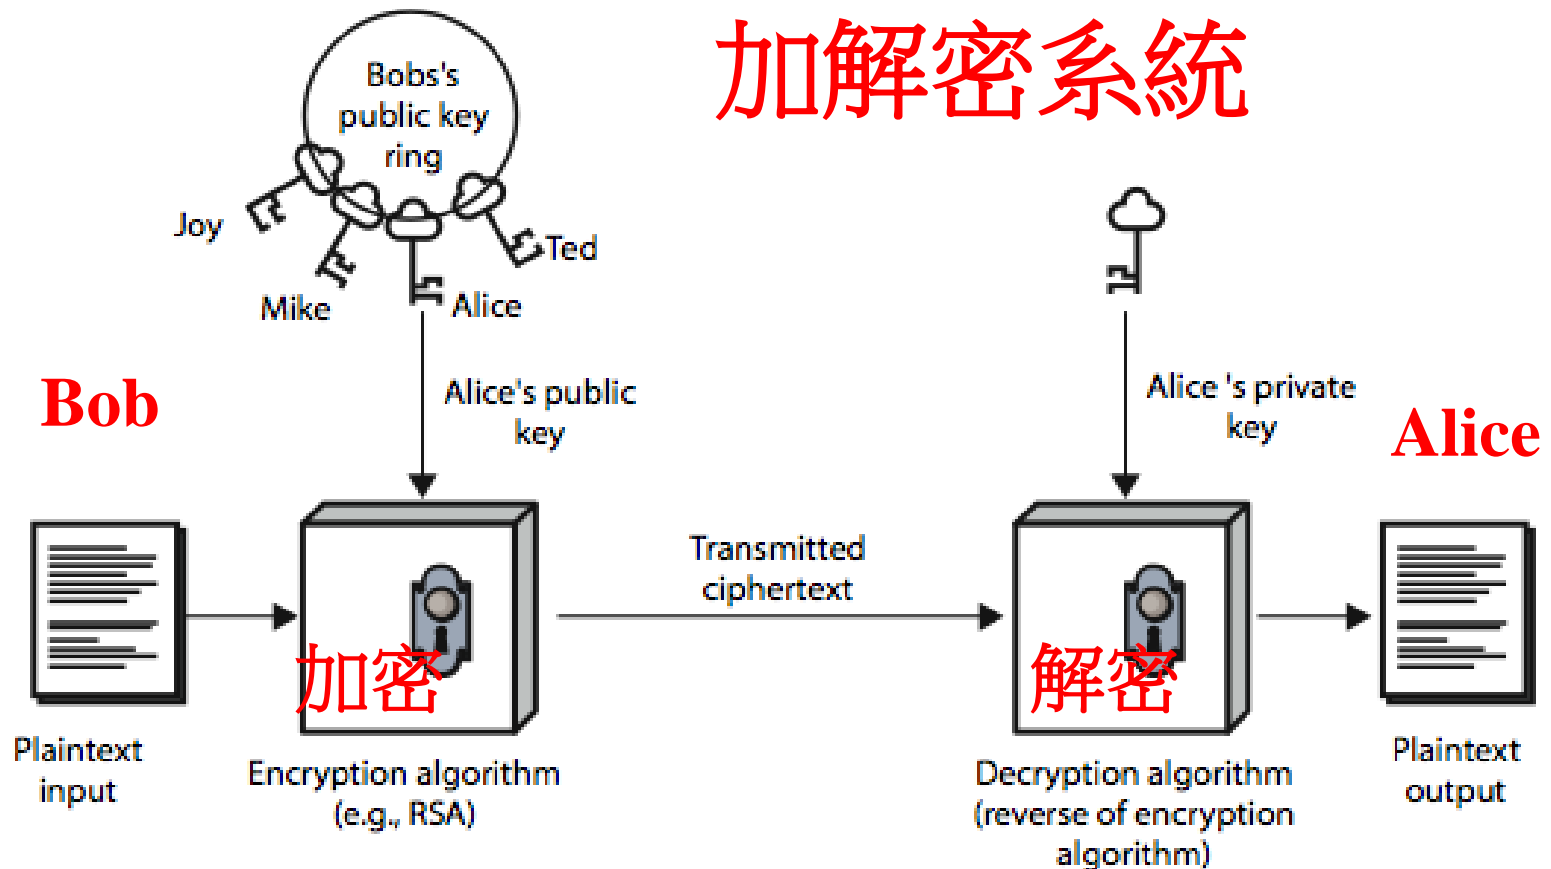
加解密系統

Bobs's public key ring

Joy

Mike

Alice

Ted

Bob

Alice's public key

Alice 's private key

Alice

Transmitted ciphertext

加密

解密

Plaintext input

Encryption algorithm (e.g., RSA)

Decryption algorithm (reverse of encryption algorithm)

Plaintext output